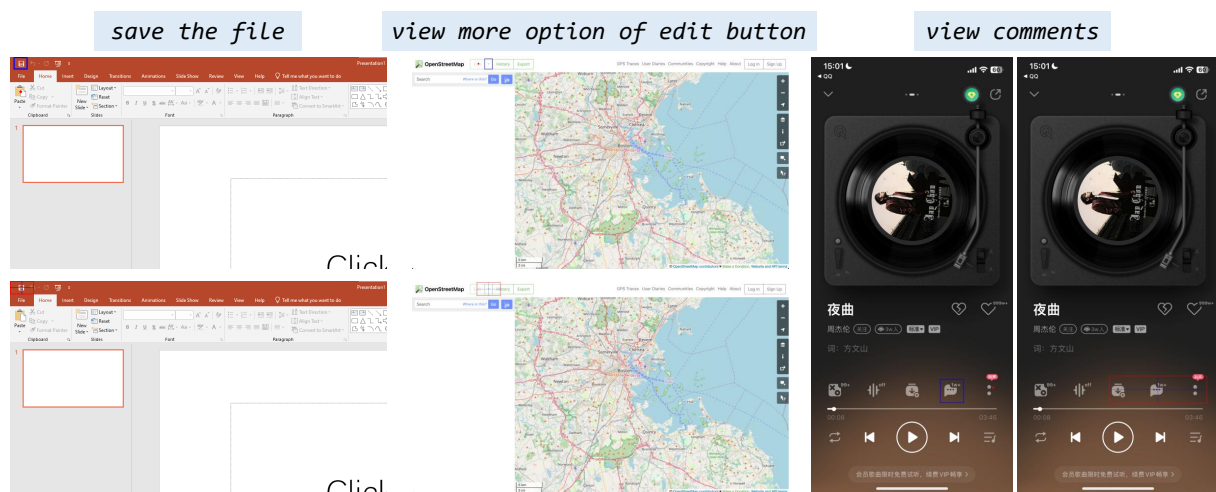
save the file

File Home Insert Design Transitions Animations Slide Show Review View Help Tell me what you want to do

Presentation1

Paste Cut Copy Format Painter Clipboard New Slide Layout Reset Section Slides Font Paragraph Text Direction Align Text Convert to SmartArt

1

Click

File Home Insert Design Transitions Animations Slide Show Review View Help Tell me what you want to do

Presentation1

Paste Cut Copy Format Painter Clipboard New Slide Layout Reset Section Slides Font Paragraph Text Direction Align Text Convert to SmartArt

1

Click

view more option of edit button

OpenStreetMap History Export GPS Traces User Diaries Communities Copyright Help About Log In Sign Up

Search Where is this? Go

OpenStreetMap GPS Traces User Diaries Communities Copyright Help About Log In Sign Up

Search Where is this? Go

view comments

15:01
◀ QQ

夜曲
周杰伦
词：方文山

00:06 03:46

会员歌曲限时免费试听，续费VIP畅享 >

15:01
◀ QQ

夜曲
周杰伦
词：方文山

00:06 03:46

会员歌曲限时免费试听，续费VIP畅享 >